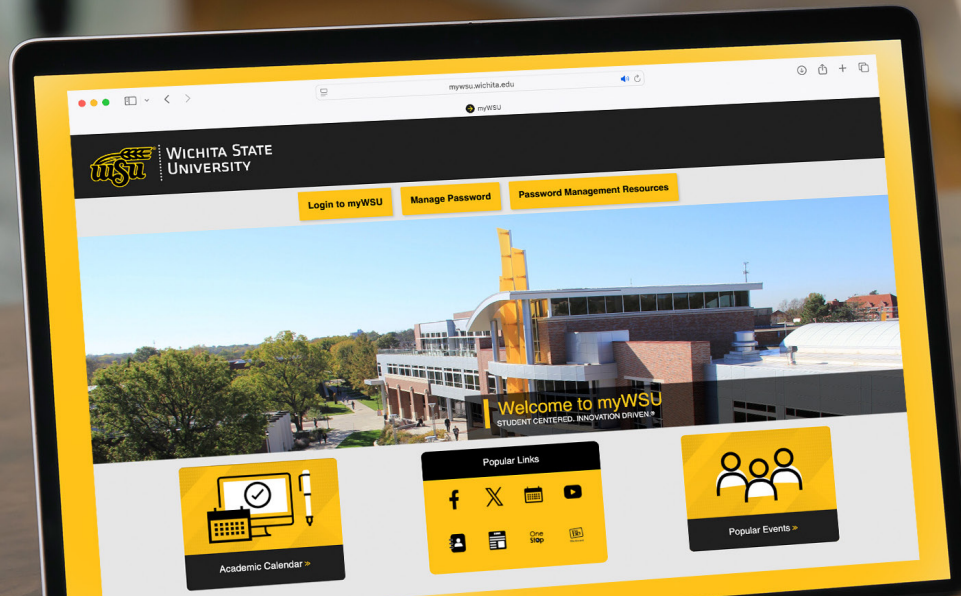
mywsu.wichita.edu

myWSU

WSU

WICHITA STATE UNIVERSITY

Login to myWSU

Manage Password

Password Management Resources

Welcome to myWSU

STUDENT CENTERED. INNOVATION DRIVEN.»

Academic Calendar »

Popular Links

One Stop

Popular Events »